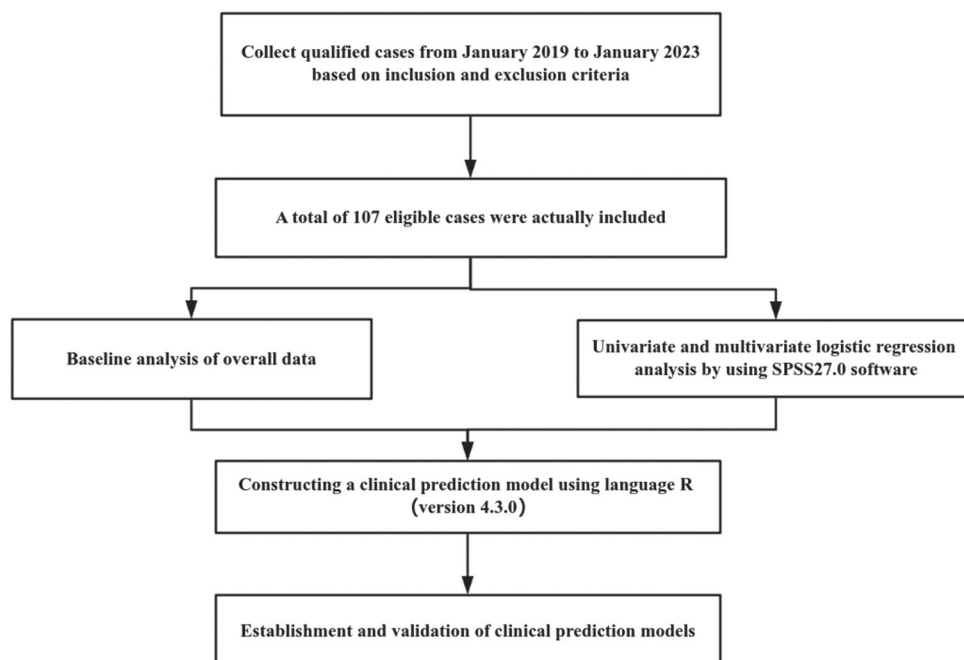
Collect qualified cases from January 2019 to January 2023 based on inclusion and exclusion criteria

A total of 107 eligible cases were actually included

Baseline analysis of overall data

Univariate and multivariate logistic regression analysis by using SPSS27.0 software

Constructing a clinical prediction model using language R (version 4.3.0)

Establishment and validation of clinical prediction models